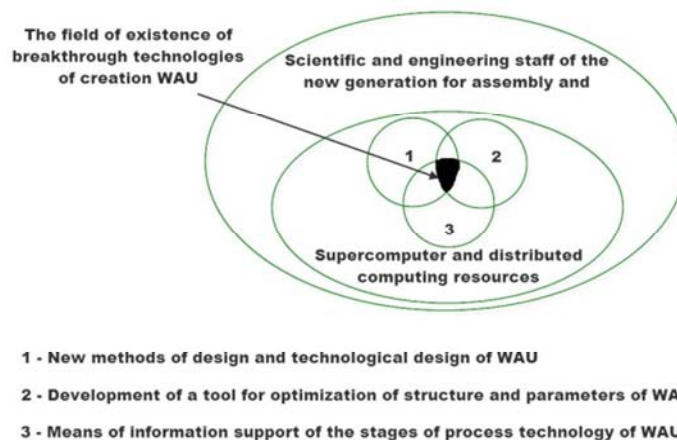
The field of existence of breakthrough technologies of creation WAU

Scientific and engineering staff of the new generation for assembly and

1

2

3

Supercomputer and distributed computing resources

1 - New methods of design and technological design of WAU

2 - Development of a tool for optimization of structure and parameters of WA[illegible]

3 - Means of information support of the stages of process technology of WAU